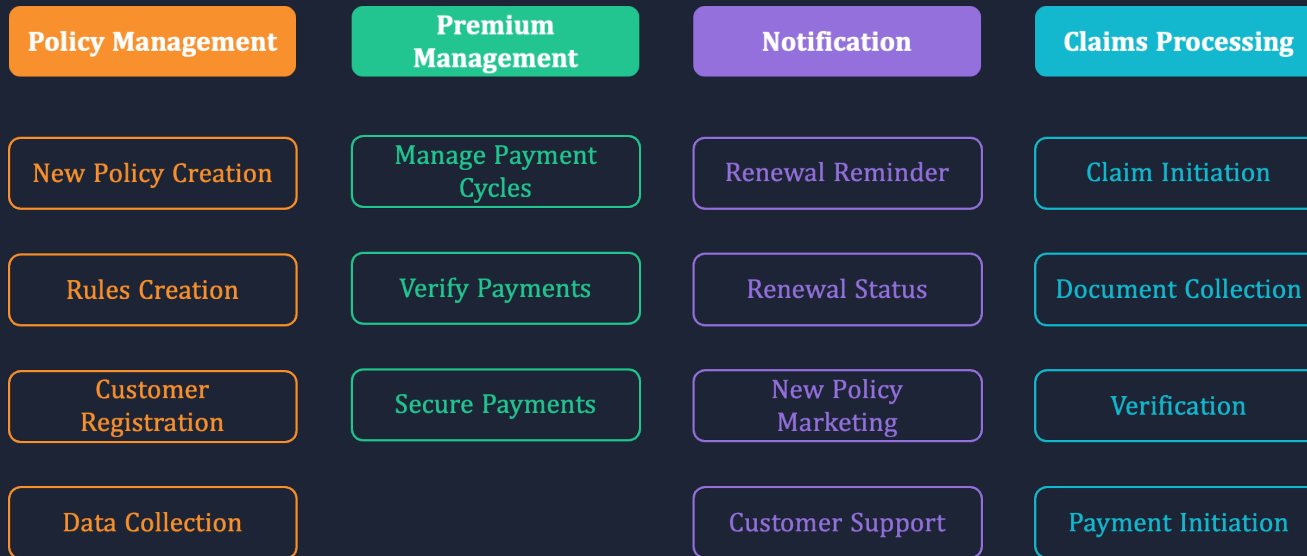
Policy Management

New Policy Creation

Rules Creation

Customer Registration

Data Collection

Premium Management

Manage Payment Cycles

Verify Payments

Secure Payments

Notification

Renewal Reminder

Renewal Status

New Policy Marketing

Customer Support

Claims Processing

Claim Initiation

Document Collection

Verification

Payment Initiation